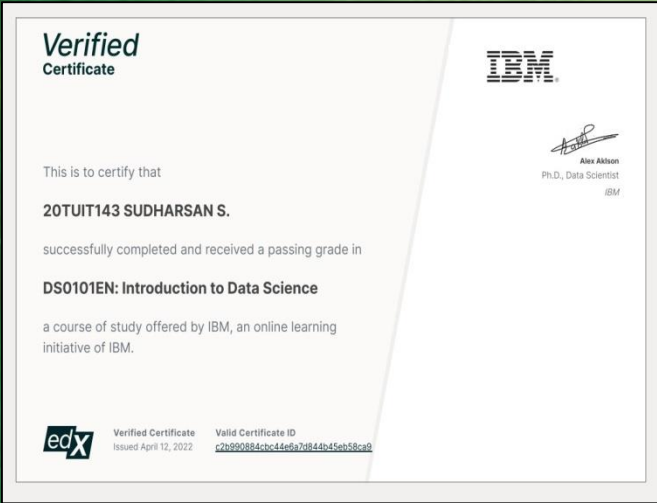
Verified
Certificate

IBM.

Alex Aklson
Ph.D., Data Scientist
IBM

This is to certify that

20TUIT143 SUDHARSAN S.

successfully completed and received a passing grade in

DS0101EN: Introduction to Data Science

a course of study offered by IBM, an online learning initiative of IBM.

edX

Verified Certificate
Issued April 12, 2022

Valid Certificate ID
c2b990884cbc44e6a7d844b45eb58ca9